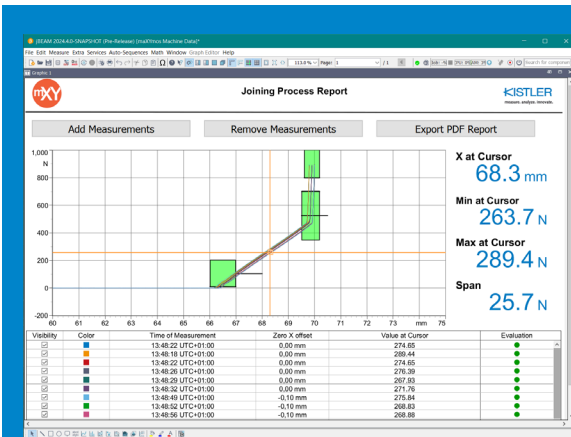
jBEAM 2024.4.0-SNAPSHOT (Pre-Release) [maXYmos Machine Data]*

File Edit Measure Extra Services Auto-Sequences Math Window Graph Editor Help

113.6 % Page: 1 / 1

Search for component

Graphic 1

mXY

Joining Process Report

KISTLER
measure. analyze. innovate.

Add Measurements

Remove Measurements

Export PDF Report

1,000
N
800
600
400
200
0
-200

60 61 62 63 64 65 66 67 68 69 70 71 72 73 74 mm 75

X at Cursor
68.3 mm

Min at Cursor
263.7 N

Max at Cursor
289.4 N

Span
25.7 N

| Visibility | Color | Time of Measurement | Zero X offset | Value at Cursor | Evaluation |
|---|---|---|---|---|---|
| ☑ | | 13:48:22 UTC+01:00 | 0,00 mm | 274.65 | ● |
| ☑ | | 13:48:18 UTC+01:00 | 0,00 mm | 289.44 | ● |
| ☑ | | 13:48:22 UTC+01:00 | 0,00 mm | 274.65 | ● |
| ☑ | | 13:48:26 UTC+01:00 | 0,00 mm | 276.39 | ● |
| ☑ | | 13:48:29 UTC+01:00 | 0,00 mm | 267.93 | ● |
| ☑ | | 13:48:32 UTC+01:00 | 0,00 mm | 271.76 | ● |
| ☑ | | 13:48:49 UTC+01:00 | -0,10 mm | 275.84 | ● |
| ☑ | | 13:48:52 UTC+01:00 | -0,10 mm | 268.83 | ● |
| ☑ | | 13:48:56 UTC+01:00 | -0,10 mm | 268.85 | ● |